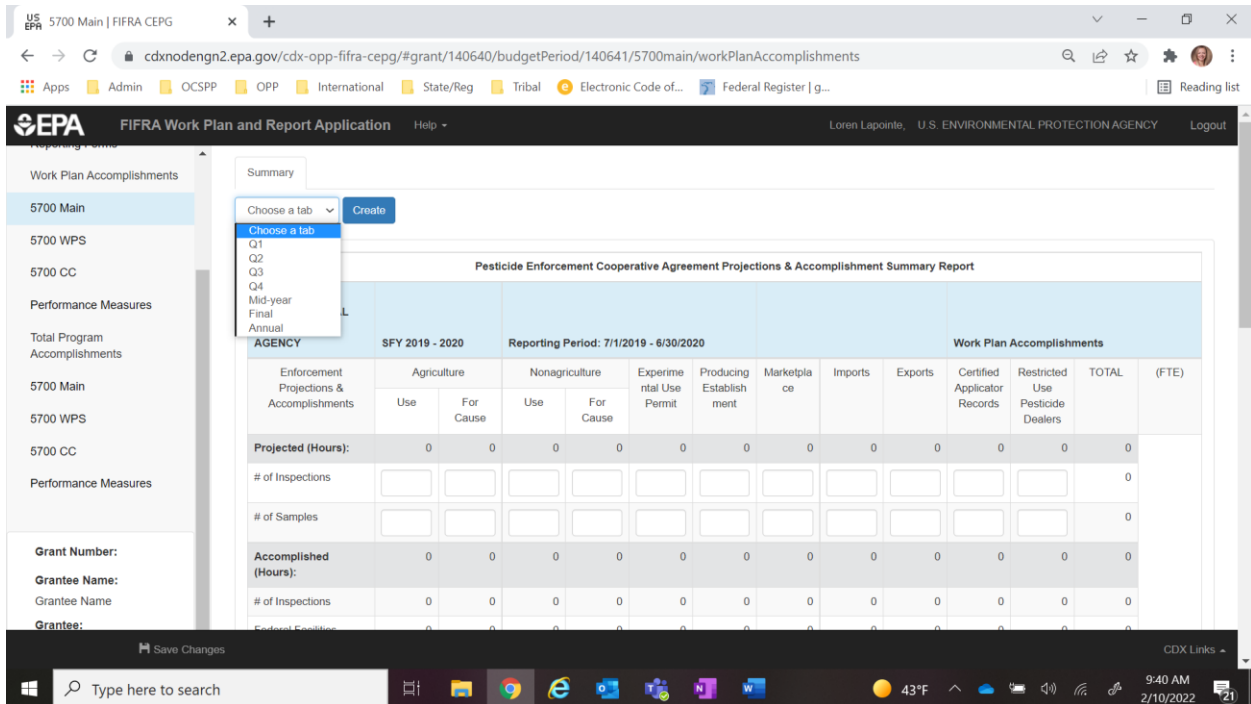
5700 Main | FIFRA CEPG

cdxnodengn2.epa.gov/cdx-opp-fifra-cepg/#grant/140640/budgetPeriod/140641/5700main/workPlanAccomplishments

Apps Admin OCSPP OPP International State/Reg Tribal Electronic Code of... Federal Register | g... Reading list

EPA FIFRA Work Plan and Report Application Help

Loren Lapointe, U.S. ENVIRONMENTAL PROTECTION AGENCY Logout

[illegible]

Work Plan Accomplishments

5700 Main

5700 WPS

5700 CC

Performance Measures

Total Program Accomplishments

5700 Main

5700 WPS

5700 CC

Performance Measures

Grant Number:

Grantee Name:

Grantee Name

Grantee:

Summary

Choose a tab

Create

Choose a tab
Q1
Q2
Q3
Q4
Mid-year
Final
Annual

Pesticide Enforcement Cooperative Agreement Projections & Accomplishment Summary Report

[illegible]L AGENCY | SFY 2019 - 2020 | Reporting Period: 7/1/2019 - 6/30/2020 | Work Plan Accomplishments

| Enforcement Projections & Accomplishments | Agriculture Use | Agriculture For Cause | Nonagriculture Use | Nonagriculture For Cause | Experimental Use Permit | Producing Establishment | Marketplace | Imports | Exports | Certified Applicator Records | Restricted Use Pesticide Dealers | TOTAL | (FTE) |
|---|---|---|---|---|---|---|---|---|---|---|---|---|---|
| Projected (Hours): | 0 | 0 | 0 | 0 | 0 | 0 | 0 | 0 | 0 | 0 | 0 | 0 | |
| # of Inspections | | | | | | | | | | | | 0 | |
| # of Samples | | | | | | | | | | | | 0 | |
| Accomplished (Hours): | 0 | 0 | 0 | 0 | 0 | 0 | 0 | 0 | 0 | 0 | 0 | 0 | |
| # of Inspections | 0 | 0 | 0 | 0 | 0 | 0 | 0 | 0 | 0 | 0 | 0 | 0 | |
| Federal Facilities | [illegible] | | | | | | | | | | | | |

Save Changes

CDX Links

Type here to search

43°F

9:40 AM
2/10/2022

21